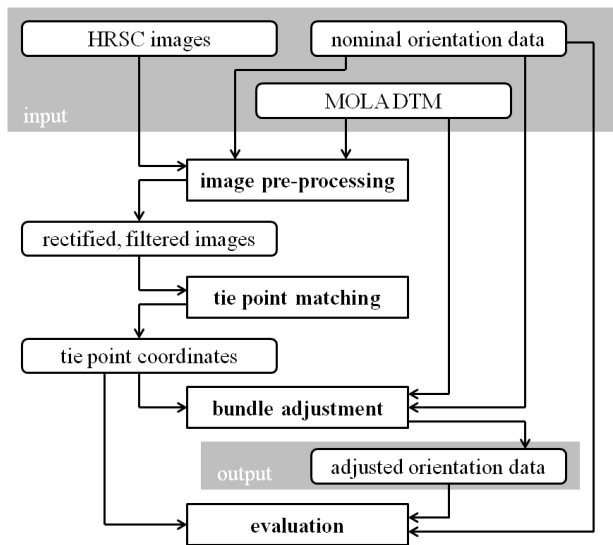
HRSC images

nominal orientation data

MOLA DTM

input

image pre-processing

rectified, filtered images

tie point matching

tie point coordinates

bundle adjustment

output

adjusted orientation data

evaluation